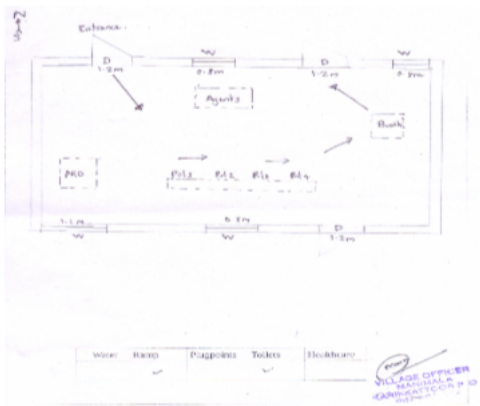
N

Entrance

D
1.2m

W
0.8m

D
1.2m

W
0.8m

Agents

Booth

PRO

Pd1 Pd2 Pd3 Pd4

1.1m
W

0.8m
W

D
1.2m

| Water | Ramp | Plugpoints | Toilets | Healthcare |
|---|---|---|---|---|
| | ✓ | | ✓ | |

VILLAGE OFFICER
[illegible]
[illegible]